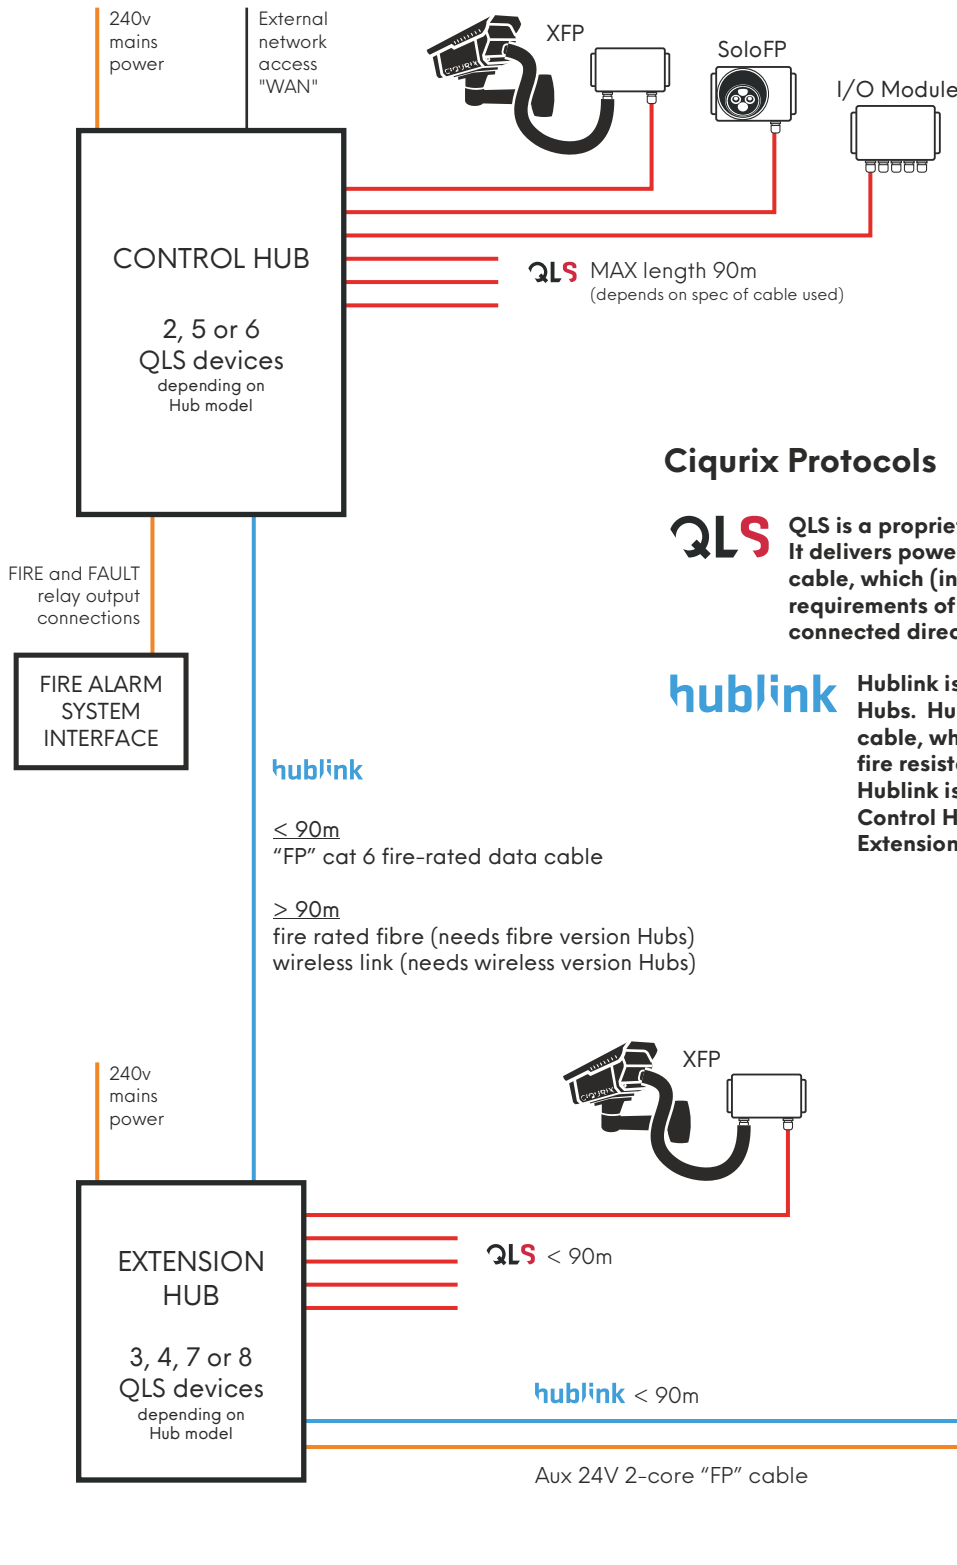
240v mains power

External network access "WAN"

XFP

SoloFP

I/O Module

CIQURIX

CONTROL HUB

2, 5 or 6 QLS devices depending on Hub model

QLS MAX length 90m (depends on spec of cable used)

Ciqurix Protocols

QLS

QLS is a proprie
It delivers powe
cable, which (in
requirements of
connected direc

hublink

Hublink is
Hubs. Hu
cable, wh
fire resist
Hublink is
Control H
Extension

FIRE and FAULT relay output connections

FIRE ALARM SYSTEM INTERFACE

hublink

< 90m
"FP" cat 6 fire-rated data cable

> 90m
fire rated fibre (needs fibre version Hubs)
wireless link (needs wireless version Hubs)

240v mains power

XFP

CIQURIX

EXTENSION HUB

3, 4, 7 or 8 QLS devices depending on Hub model

QLS < 90m

hublink < 90m

Aux 24V 2-core "FP" cable